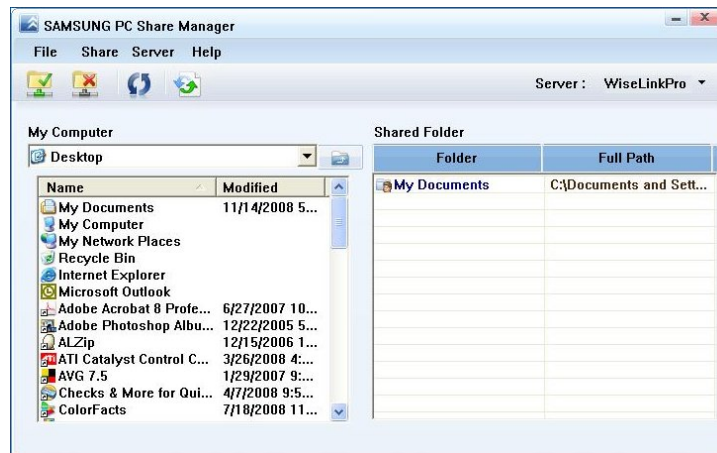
SAMSUNG PC Share Manager

File Share Server Help

Server : WiseLinkPro

My Computer

Desktop

| Name | Modified |
|---|---|
| My Documents | 11/14/2008 5... |
| My Computer | |
| My Network Places | |
| Recycle Bin | |
| Internet Explorer | |
| Microsoft Outlook | |
| Adobe Acrobat 8 Profe... | 6/27/2007 10... |
| Adobe Photoshop Albu... | 12/22/2005 5... |
| ALZip | 12/15/2006 1... |
| ATI Catalyst Control C... | 3/26/2008 4:... |
| AVG 7.5 | 1/29/2007 9:... |
| Checks & More for Qui... | 4/7/2008 9:5... |
| ColorFacts | 7/18/2008 11... |

Shared Folder

| Folder | Full Path |
|---|---|
| My Documents | C:\Documents and Sett... |